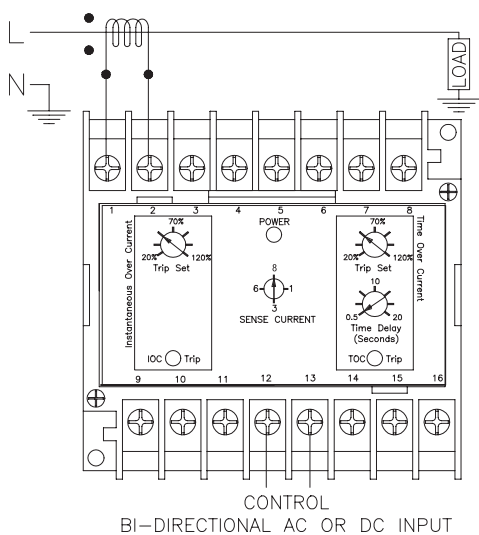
L

N

LOAD

1 2 3 4 5 6 7 8

POWER

Instantaneous Over Current

70%
20% 120%
Trip Set

IOC Trip

8
6 1
3
SENSE CURRENT

Time Over Current

70%
20% 120%
Trip Set

10
0.5 20
Time Delay
(Seconds)

TOC Trip

9 10 11 12 13 14 15 16

CONTROL
BI-DIRECTIONAL AC OR DC INPUT